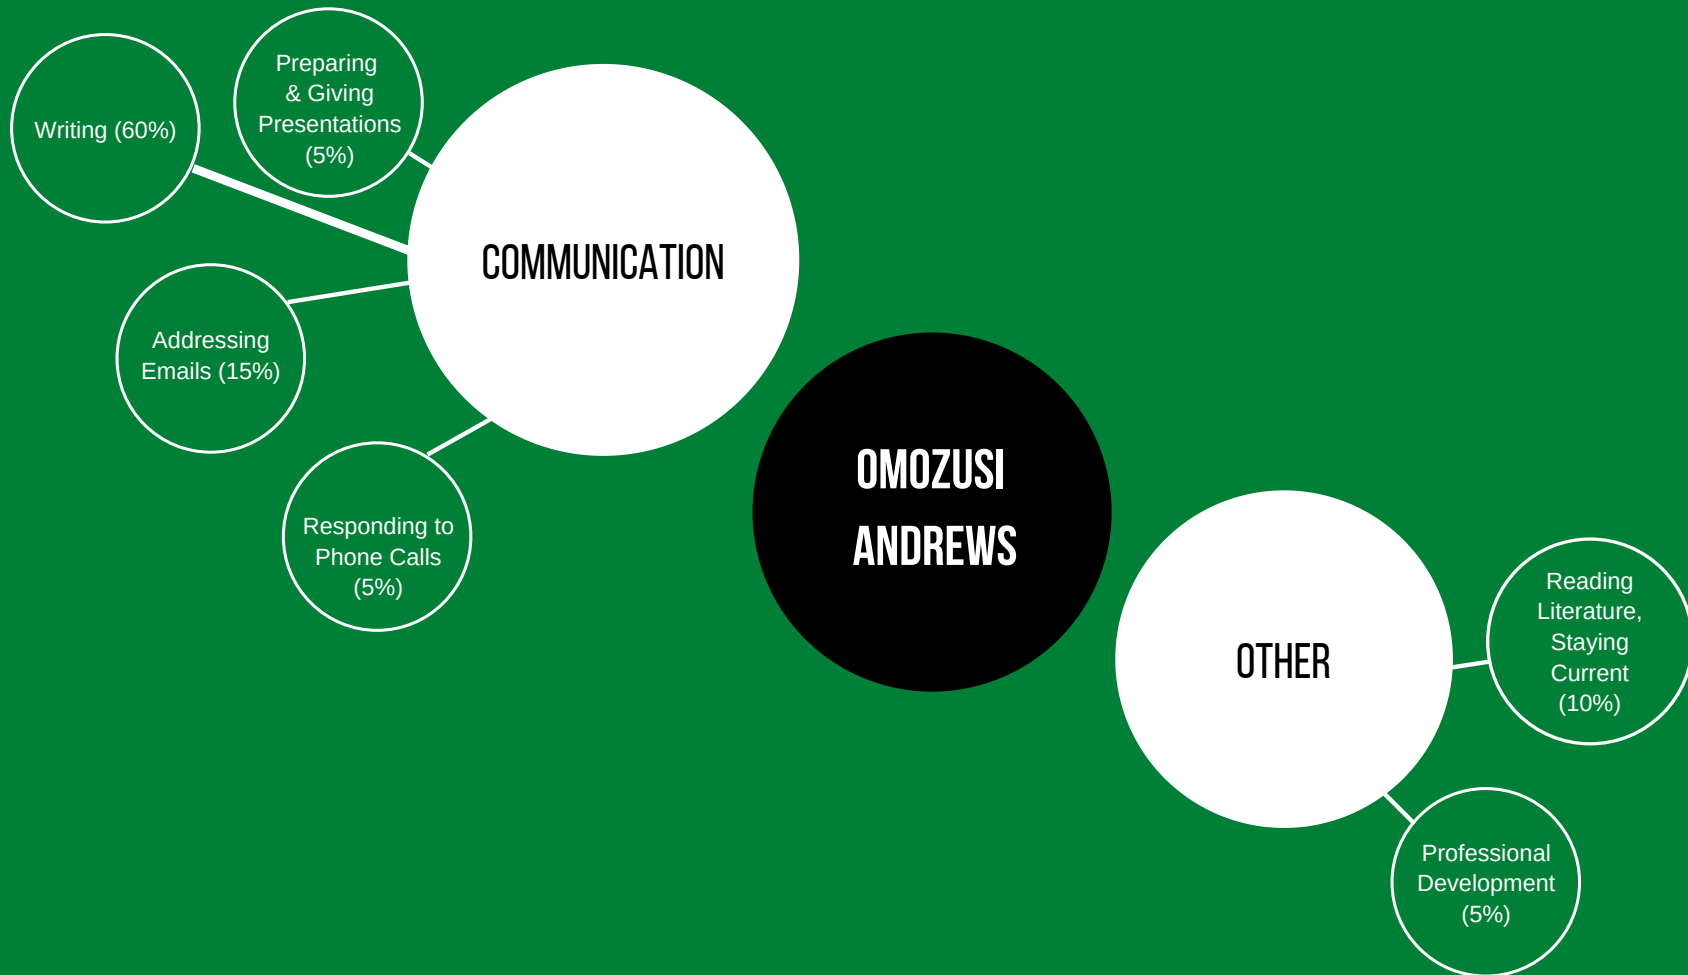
Writing (60%)

Preparing & Giving Presentations (5%)

COMMUNICATION

Addressing Emails (15%)

Responding to Phone Calls (5%)

OMOZUSI ANDREWS

OTHER

Reading Literature, Staying Current (10%)

Professional Development (5%)